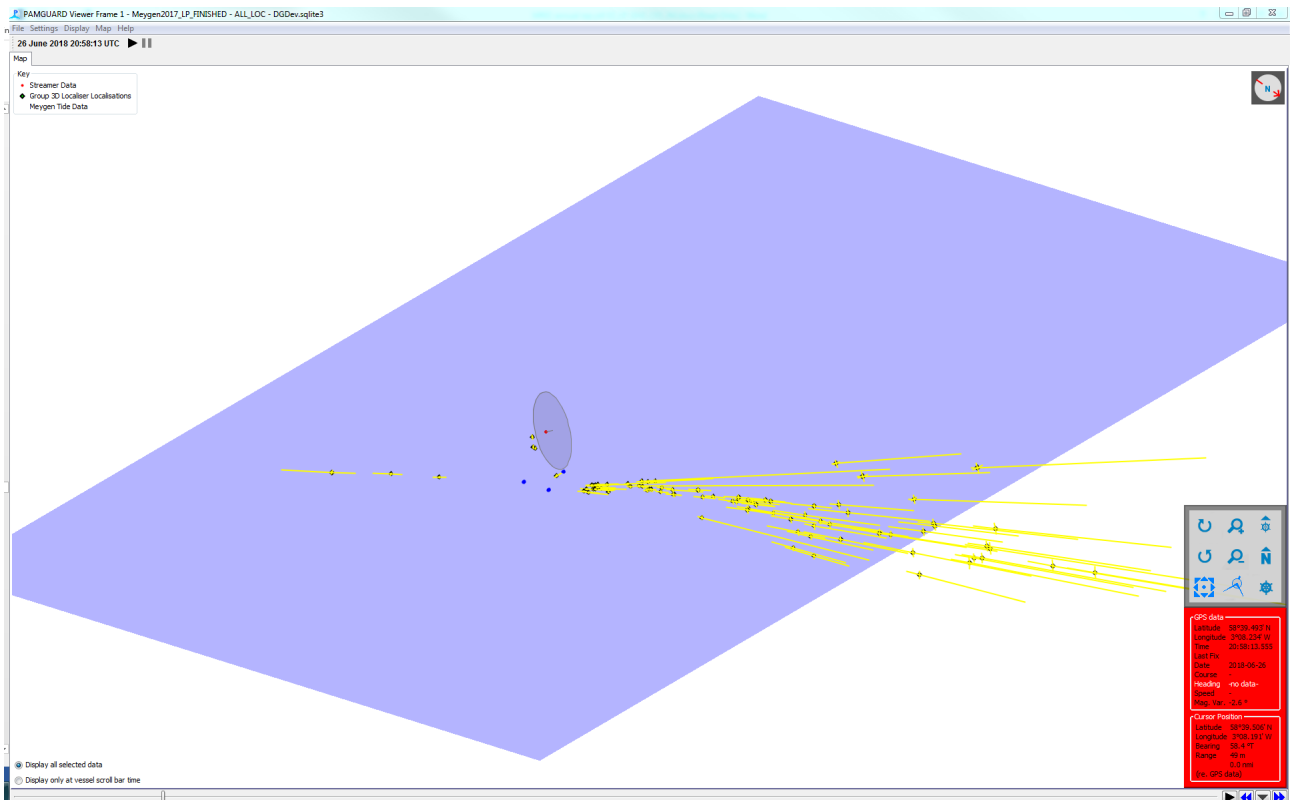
PAMGUARD Viewer Frame 1 - Meygen2017_LP_FINISHED - ALL_LOC - DGDev.sqlite3
File Settings Display Map Help
26 June 2018 20:58:13 UTC
Map
Key
Streamer Data
Group 3D Localiser Localisations
Meygen Tide Data
N
GPS data
Latitude 58°39.493' N
Longitude 3°08.234' W
Time 20:58:13.553
Last Fix
Date 2018-06-26
Course -
Heading -no data-
Speed
Mag. Var. -2.6 °
Cursor Position
Latitude 58°39.508' N
Longitude 3°08.191' W
Bearing 58.4 °T
Range 49 m
0.0 nmi
(re. GPS data)
Display all selected data
Display only at vessel scroll bar time